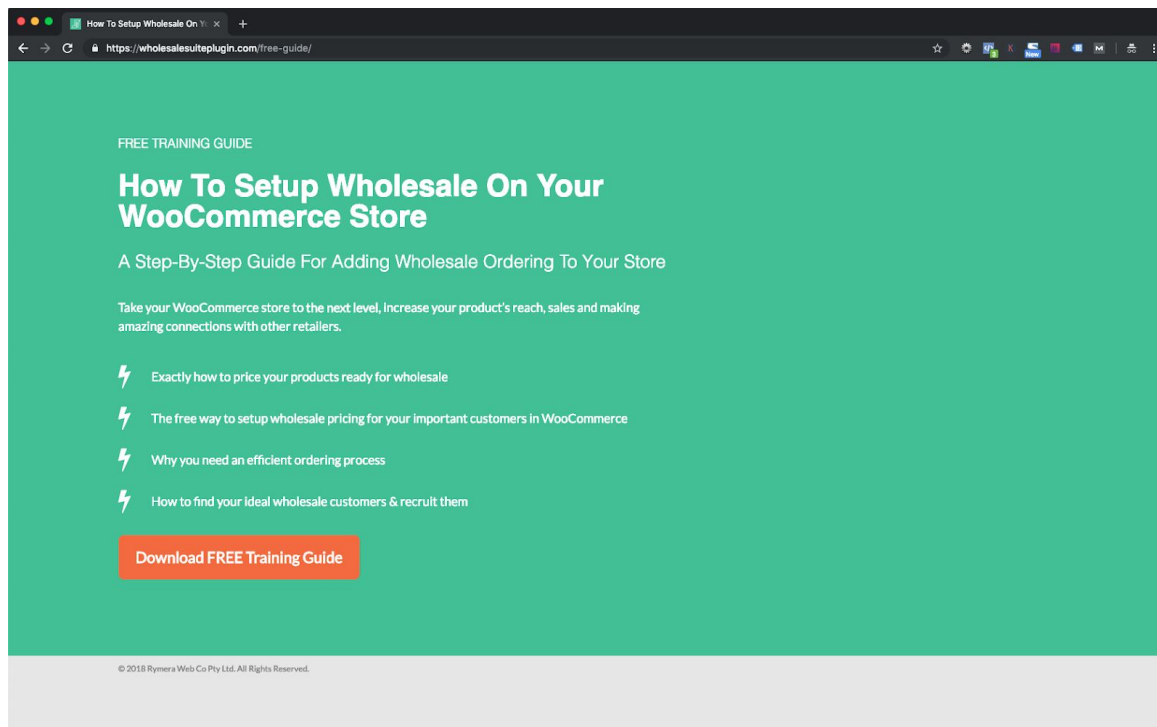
How To Setup Wholesale On Yo ×
+
https://wholesalesuiteplugin.com/free-guide/
New

FREE TRAINING GUIDE

How To Setup Wholesale On Your WooCommerce Store

A Step-By-Step Guide For Adding Wholesale Ordering To Your Store

Take your WooCommerce store to the next level, increase your product's reach, sales and making amazing connections with other retailers.

Exactly how to price your products ready for wholesale

The free way to setup wholesale pricing for your important customers in WooCommerce

Why you need an efficient ordering process

How to find your ideal wholesale customers & recruit them

Download FREE Training Guide

© 2018 Rymera Web Co Pty Ltd. All Rights Reserved.